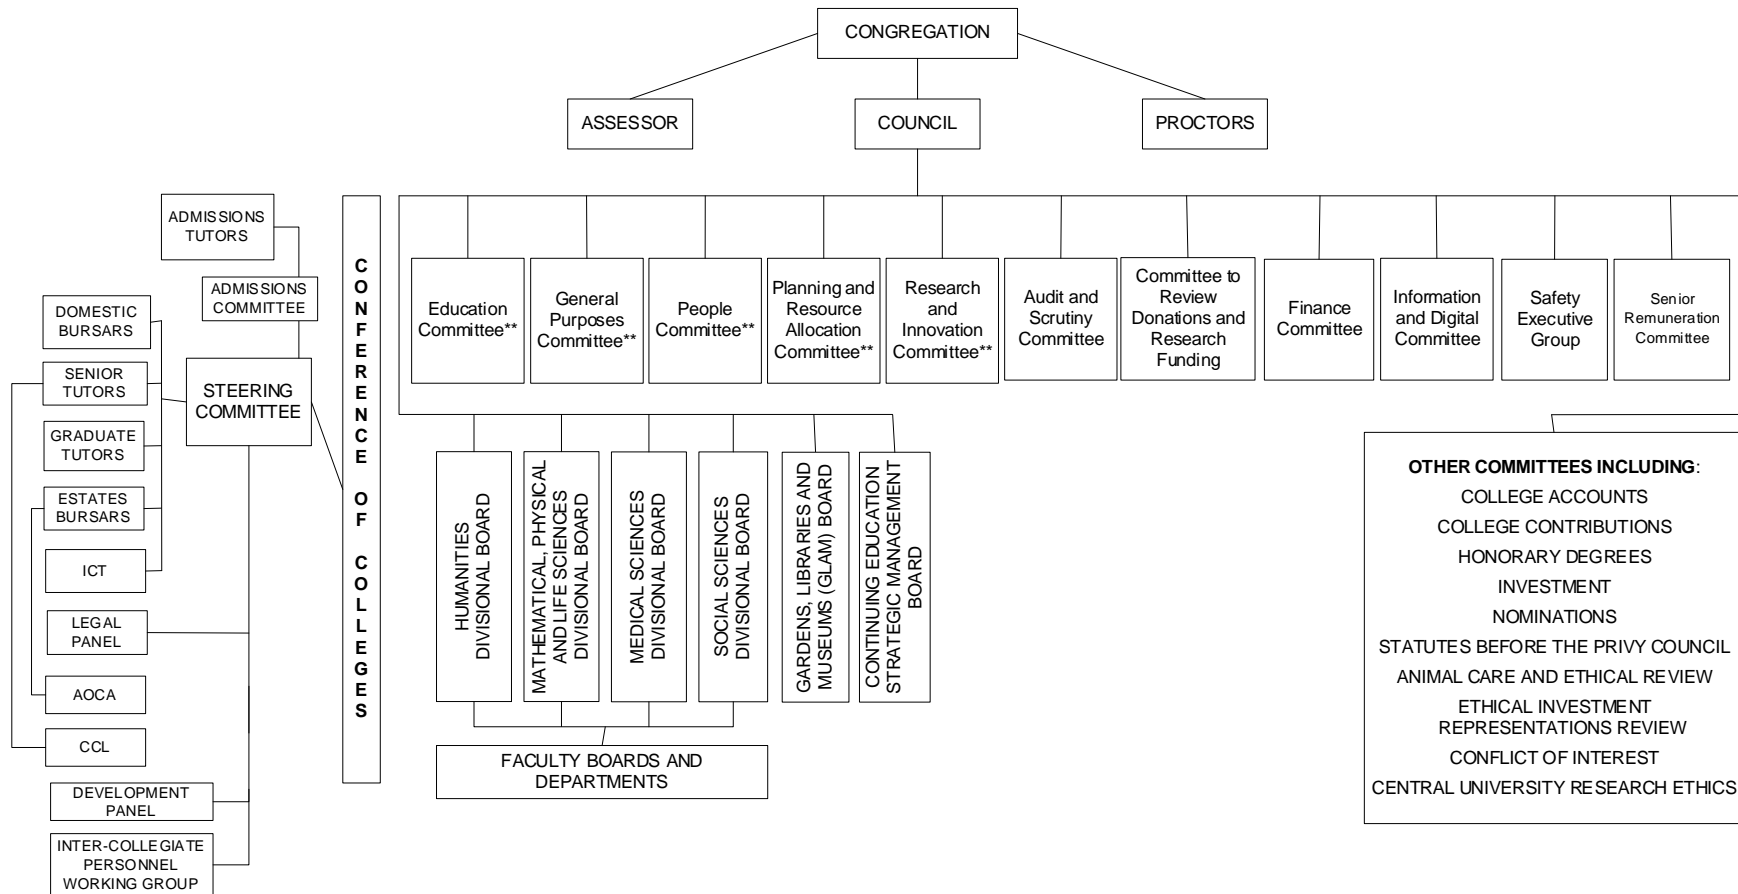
CONGREGATION

ASSESSOR

COUNCIL

PROCTORS

ADMISSIONS TUTORS

ADMISSIONS COMMITTEE

DOMESTIC BURSARS

SENIOR TUTORS

STEERING COMMITTEE

GRADUATE TUTORS

ESTATES BURSARS

ICT

LEGAL PANEL

AOCA

CCL

DEVELOPMENT PANEL

INTER-COLLEGIATE PERSONNEL WORKING GROUP

CONFERENCE OF COLLEGES

Education Committee**

General Purposes Committee**

People Committee**

Planning and Resource Allocation Committee**

Research and Innovation Committee**

Audit and Scrutiny Committee

Committee to Review Donations and Research Funding

Finance Committee

Information and Digital Committee

Safety Executive Group

Senior Remuneration Committee

HUMANITIES DIVISIONAL BOARD

MATHEMATICAL, PHYSICAL AND LIFE SCIENCES DIVISIONAL BOARD

MEDICAL SCIENCES DIVISIONAL BOARD

SOCIAL SCIENCES DIVISIONAL BOARD

GARDENS, LIBRARIES AND MUSEUMS (GLAM) BOARD

CONTINUING EDUCATION STRATEGIC MANAGEMENT BOARD

FACULTY BOARDS AND DEPARTMENTS

OTHER COMMITTEES INCLUDING:
COLLEGE ACCOUNTS
COLLEGE CONTRIBUTIONS
HONORARY DEGREES
INVESTMENT
NOMINATIONS
STATUTES BEFORE THE PRIVY COUNCIL
ANIMAL CARE AND ETHICAL REVIEW
ETHICAL INVESTMENT REPRESENTATIONS REVIEW
CONFLICT OF INTEREST
CENTRAL UNIVERSITY RESEARCH ETHICS